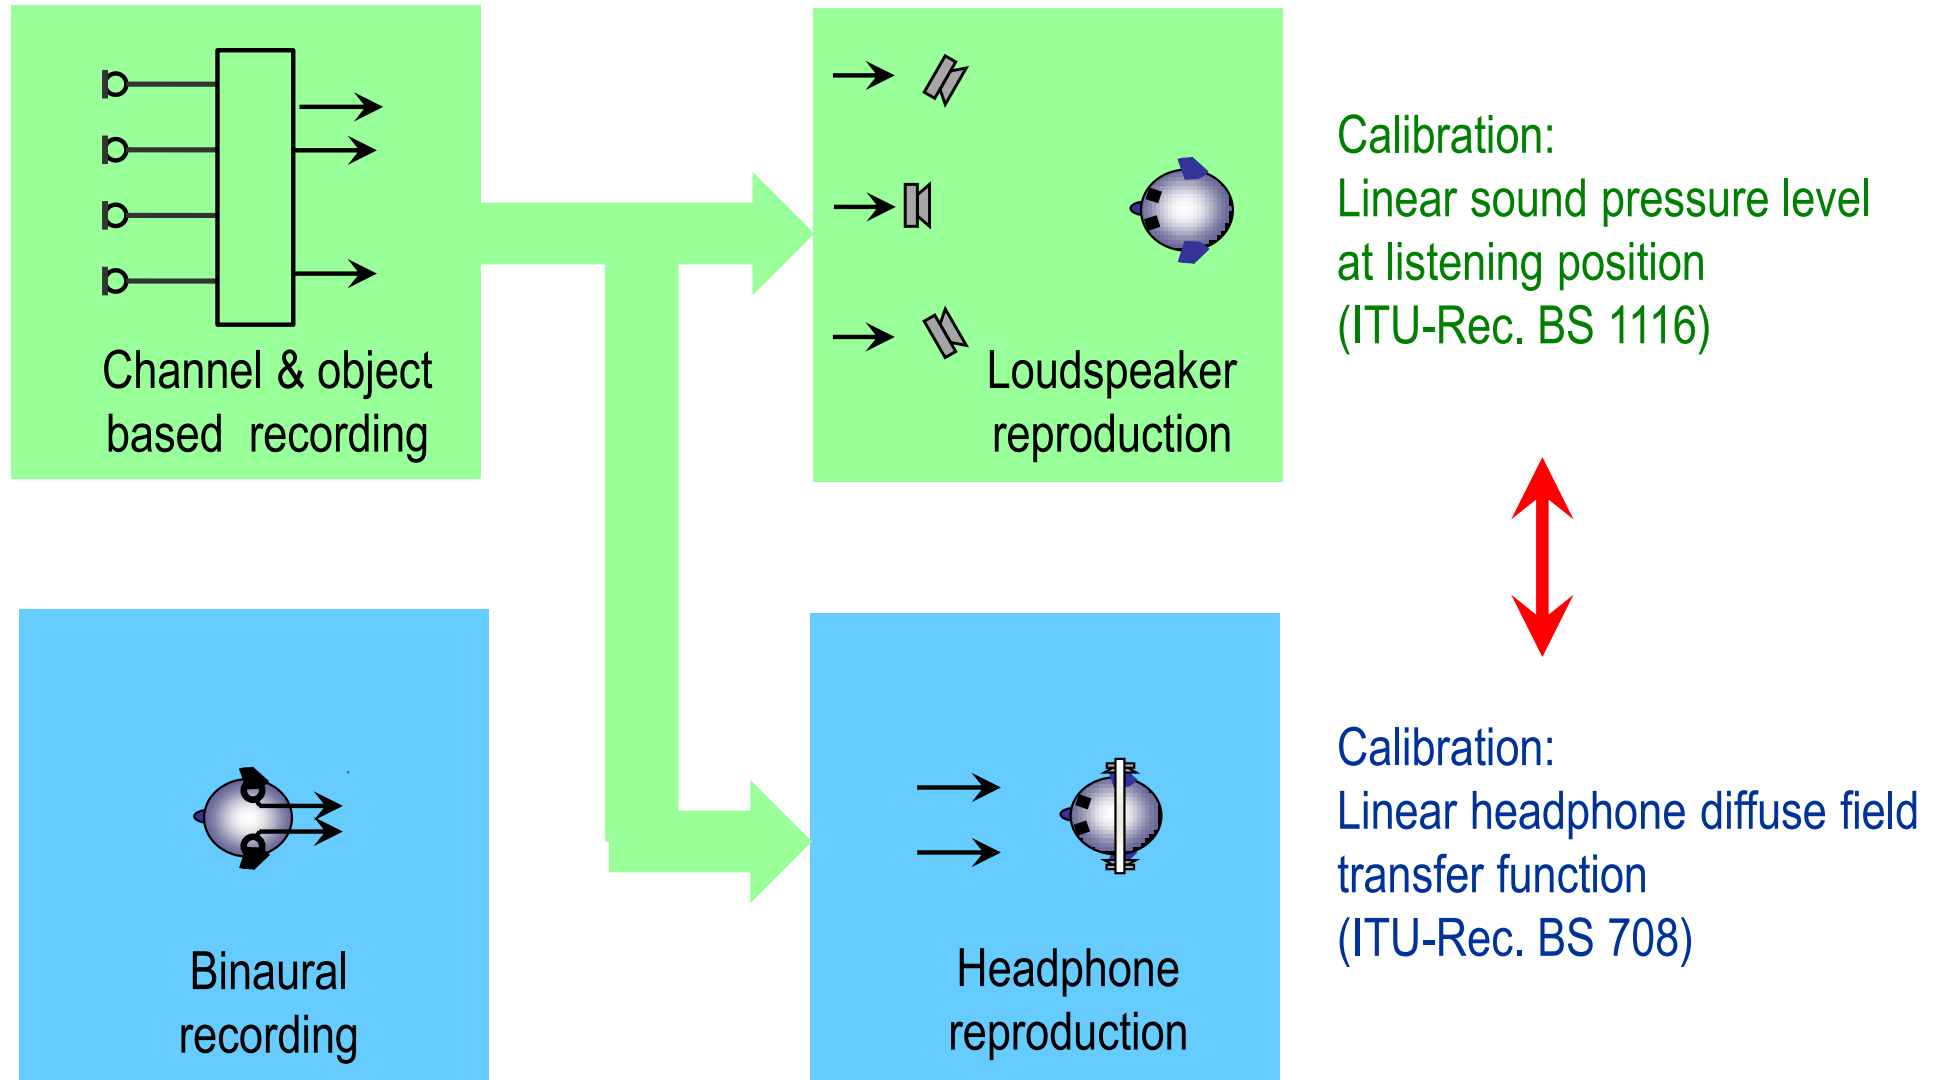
Channel & object based recording

Loudspeaker reproduction

Calibration:
Linear sound pressure level at listening position
(ITU-Rec. BS 1116)

Binaural recording

Headphone reproduction

Calibration:
Linear headphone diffuse field transfer function
(ITU-Rec. BS 708)